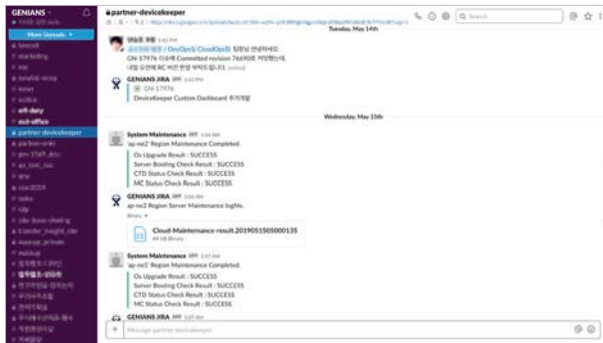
GENIANS

More Unreads

# partner-devicekeeper

Tuesday, May 14th

GN-17976 이슈에 Committed revision 76690로 커밋했는데,

GENIANS JIRA

GN-17976

DeviceKeeper Custom Dashboard 추가개발

Wednesday, May 15th

System Maintenance

'ap-ne2' Region Maintenance Completed.

Os Upgrade Result : SUCCESS
Server Booting Check Result : SUCCESS
CTD Status Check Result : SUCCESS
MC Status Check Result : SUCCESS

GENIANS JIRA

ap-ne2 Region Server Maintenance logfile.

Cloud-Maintenance-result.20190515050000135

System Maintenance

'ap-ne1' Region Maintenance Completed.

Os Upgrade Result : SUCCESS
Server Booting Check Result : SUCCESS
CTD Status Check Result : SUCCESS
MC Status Check Result : SUCCESS

GENIANS JIRA

Message partner-devicekeeper

Search